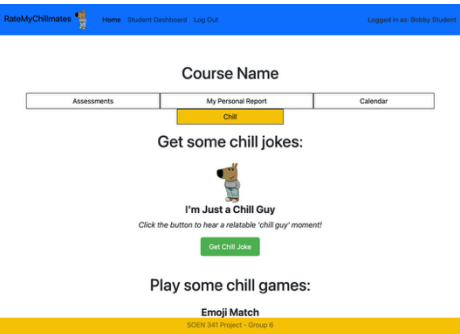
RateMyChillmates Home Student Dashboard Log Out Logged in as: Bobby Student

Course Name

| Assessments | My Personal Report | Calendar |
|---|---|---|

Chill

Get some chill jokes:

I'm Just a Chill Guy

Click the button to hear a relatable 'chill guy' moment!

Get Chill Joke

Play some chill games:

Emoji Match

SOEN 341 Project - Group 6